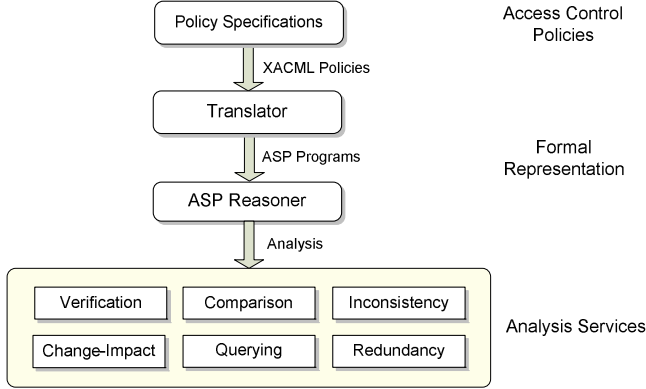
Policy Specifications

Access Control Policies

XACML Policies

Translator

ASP Programs

Formal Representation

ASP Reasoner

Analysis

Verification

Comparison

Inconsistency

Change-Impact

Querying

Redundancy

Analysis Services